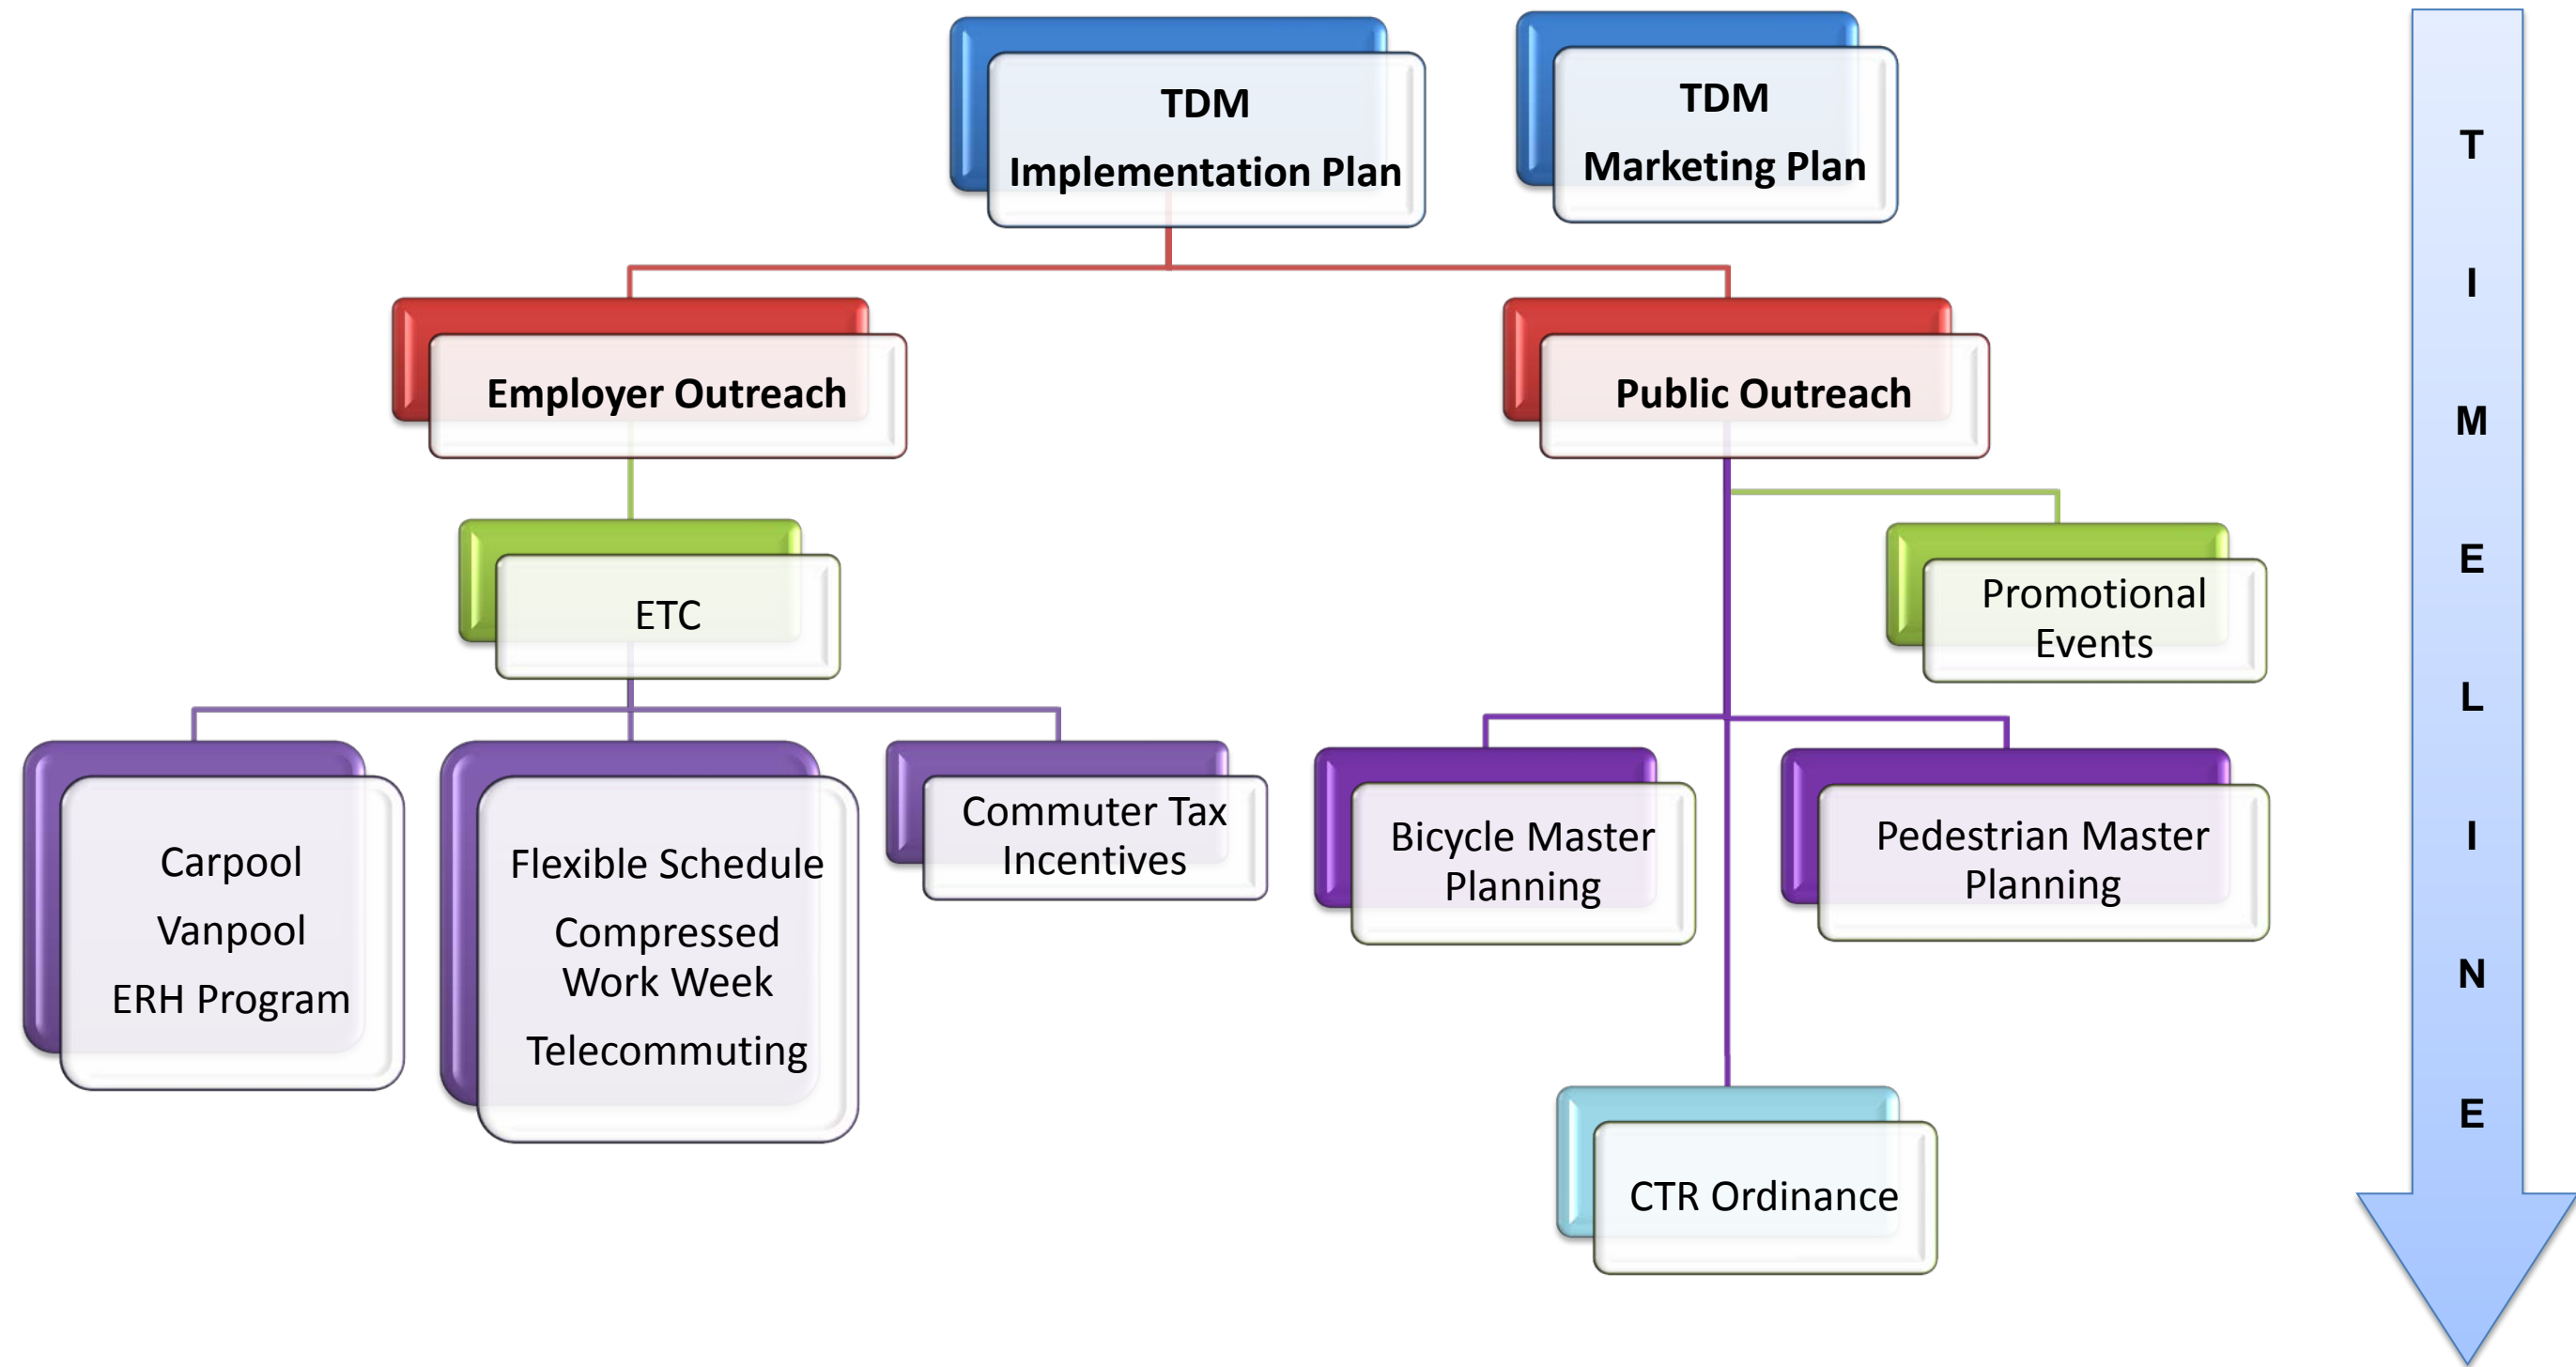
TDM Implementation Plan

TDM Marketing Plan

Employer Outreach

Public Outreach

ETC

Promotional Events

Carpool

Vanpool

ERH Program

Flexible Schedule

Compressed Work Week

Telecommuting

Commuter Tax Incentives

Bicycle Master Planning

Pedestrian Master Planning

CTR Ordinance

T I M E L I N E